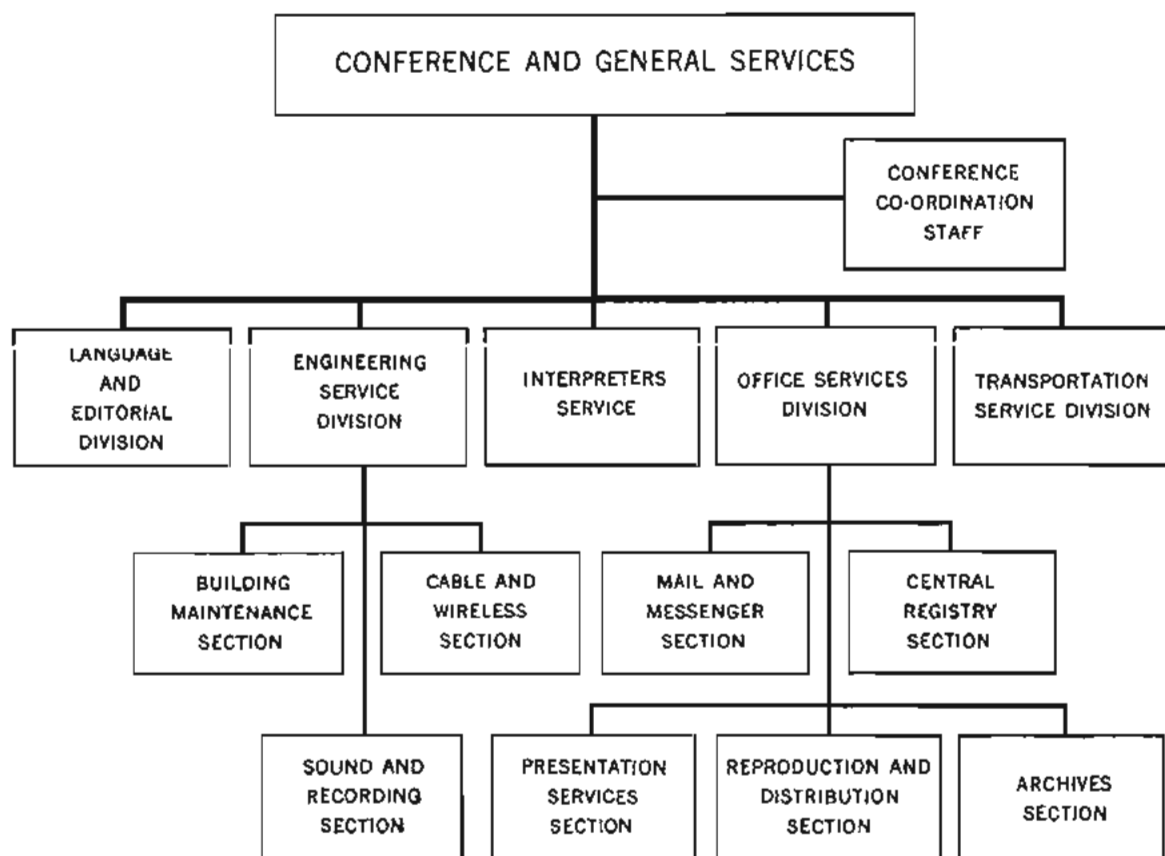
CONFERENCE AND GENERAL SERVICES

CONFERENCE CO-ORDINATION STAFF

LANGUAGE AND EDITORIAL DIVISION

ENGINEERING SERVICE DIVISION

INTERPRETERS SERVICE

OFFICE SERVICES DIVISION

TRANSPORTATION SERVICE DIVISION

BUILDING MAINTENANCE SECTION

CABLE AND WIRELESS SECTION

MAIL AND MESSENGER SECTION

CENTRAL REGISTRY SECTION

SOUND AND RECORDING SECTION

PRESENTATION SERVICES SECTION

REPRODUCTION AND DISTRIBUTION SECTION

ARCHIVES SECTION